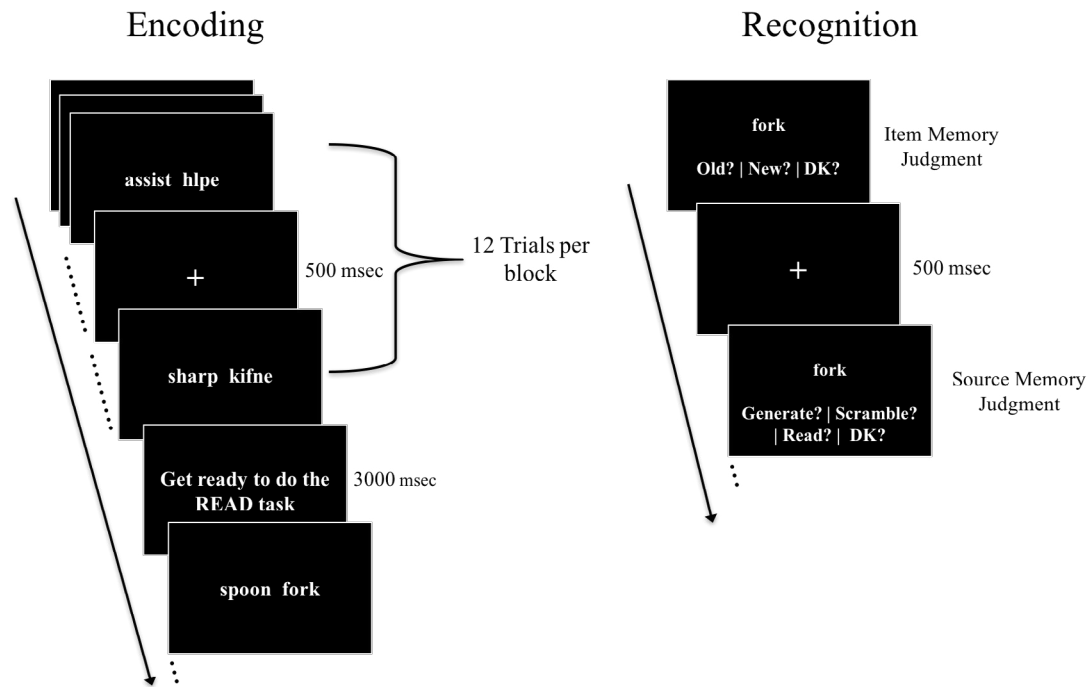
Encoding

assist hlpe

+

500 msec

12 Trials per block

sharp kifne

Get ready to do the READ task

3000 msec

spoon fork

Recognition

fork

Old? | New? | DK?

Item Memory Judgment

+

500 msec

fork

Generate? | Scramble? | Read? | DK?

Source Memory Judgment